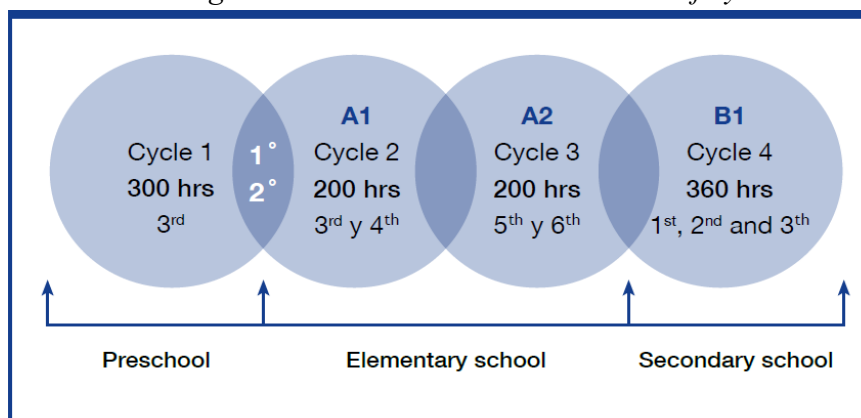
Cycle 1
300 hrs
3$^{rd}$

1°
2°

A1
Cycle 2
200 hrs
3$^{rd}$ y 4$^{th}$

A2
Cycle 3
200 hrs
5$^{th}$ y 6$^{th}$

B1
Cycle 4
360 hrs
1$^{st}$, 2$^{nd}$ and 3$^{th}$

Preschool

Elementary school

Secondary school